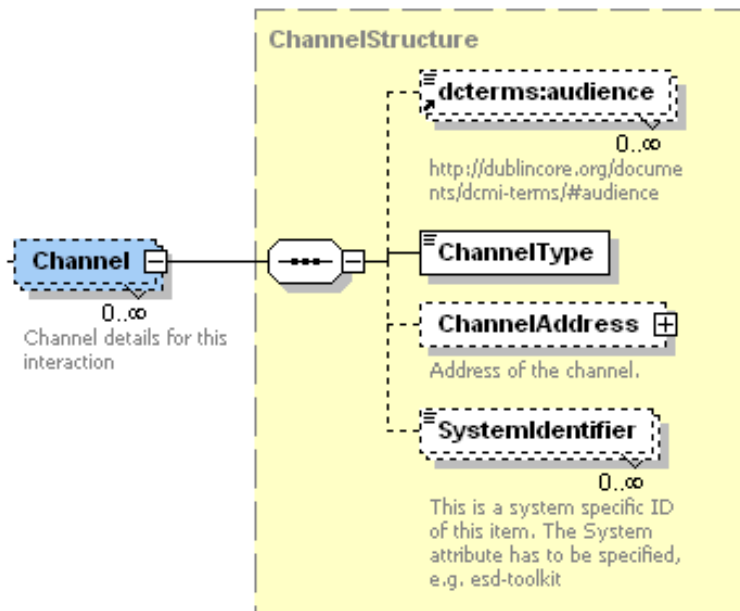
ChannelStructure

dcterms:audience

0..∞

http://dublincore.org/documents/dcmi-terms/#audience

Channel

0..∞

Channel details for this interaction

ChannelType

ChannelAddress

Address of the channel.

SystemIdentifier

0..∞

This is a system specific ID of this item. The System attribute has to be specified, e.g. esd-toolkit